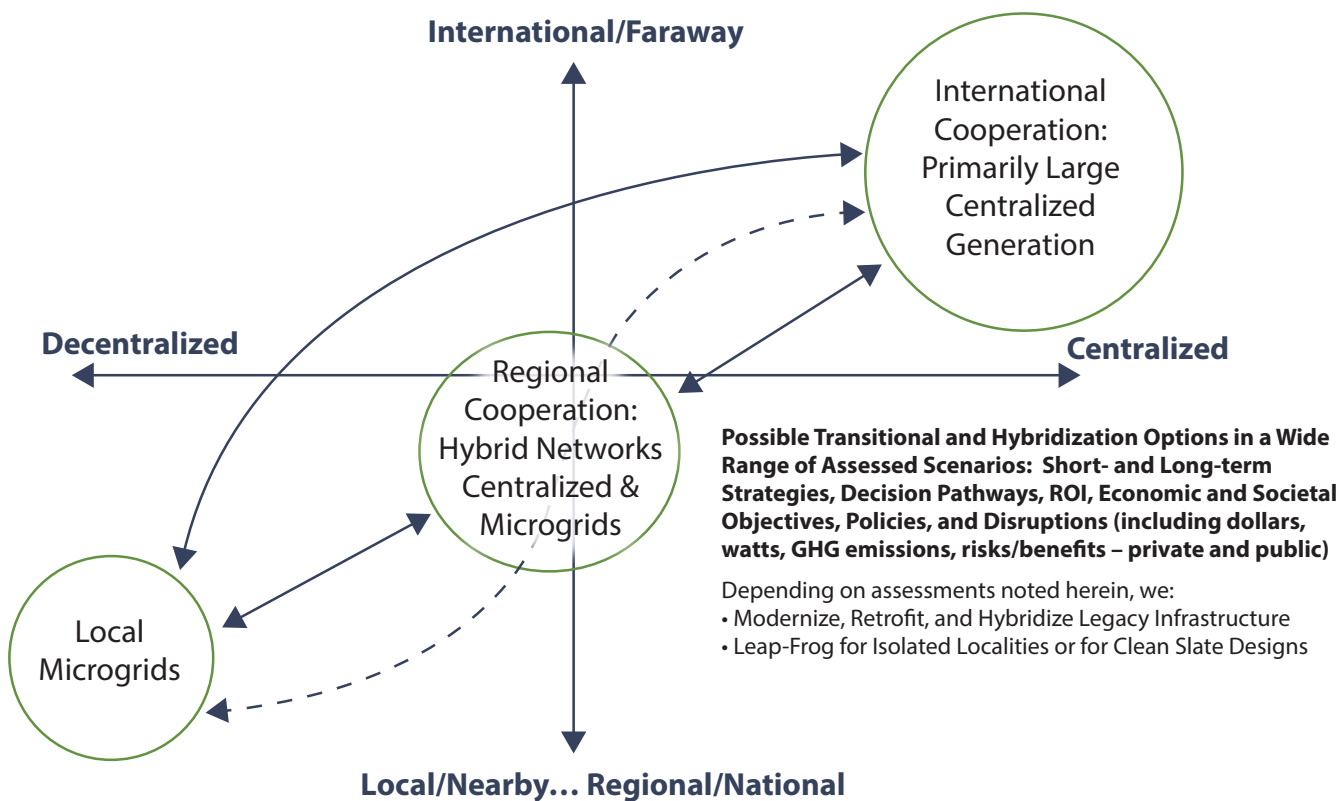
International/Faraway

International Cooperation: Primarily Large Centralized Generation

Decentralized

Centralized

Regional Cooperation: Hybrid Networks Centralized & Microgrids

Possible Transitional and Hybridization Options in a Wide Range of Assessed Scenarios: Short- and Long-term Strategies, Decision Pathways, ROI, Economic and Societal Objectives, Policies, and Disruptions (including dollars, watts, GHG emissions, risks/benefits – private and public)

Depending on assessments noted herein, we:
• Modernize, Retrofit, and Hybridize Legacy Infrastructure
• Leap-Frog for Isolated Localities or for Clean Slate Designs

Local Microgrids

Local/Nearby… Regional/National